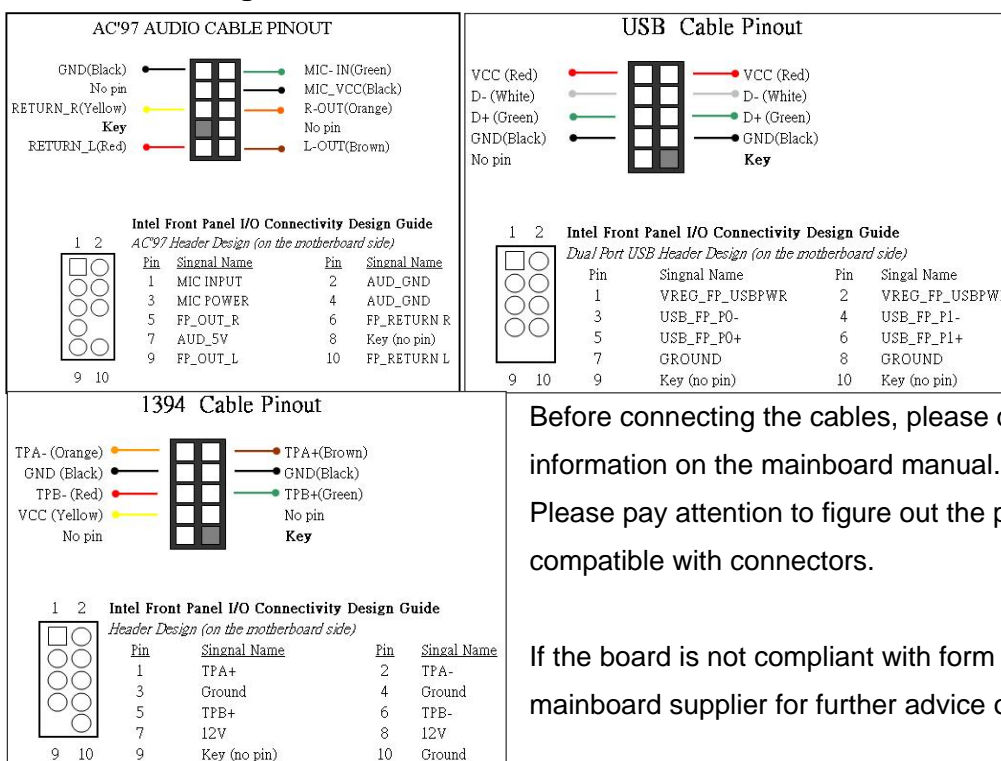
AC'97 AUDIO CABLE PINOUT

GND(Black)
No pin
RETURN_R(Yellow)
Key
RETURN_L(Red)

MIC- IN(Green)
MIC_VCC(Black)
R-OUT(Orange)
No pin
L-OUT(Brown)

Intel Front Panel I/O Connectivity Design Guide
AC'97 Header Design (on the motherboard side)

1 2

9 10

| Pin | Singnal Name | Pin | Singnal Name |
|---|---|---|---|
| 1 | MIC INPUT | 2 | AUD_GND |
| 3 | MIC POWER | 4 | AUD_GND |
| 5 | FP_OUT_R | 6 | FP_RETURN R |
| 7 | AUD_5V | 8 | Key (no pin) |
| 9 | FP_OUT_L | 10 | FP_RETURN L |

USB Cable Pinout

VCC (Red)
D- (White)
D+ (Green)
GND(Black)
No pin

VCC (Red)
D- (White)
D+ (Green)
GND(Black)
Key

Intel Front Panel I/O Connectivity Design Guide
Dual Port USB Header Design (on the motherboard side)

1 2

9 10

| Pin | Singnal Name | Pin | Singal Name |
|---|---|---|---|
| 1 | VREG_FP_USBPWR | 2 | VREG_FP_USBPW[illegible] |
| 3 | USB_FP_P0- | 4 | USB_FP_P1- |
| 5 | USB_FP_P0+ | 6 | USB_FP_P1+ |
| 7 | GROUND | 8 | GROUND |
| 9 | Key (no pin) | 10 | Key (no pin) |

1394 Cable Pinout

TPA- (Orange)
GND (Black)
TPB- (Red)
VCC (Yellow)
No pin

TPA+(Brown)
GND(Black)
TPB+(Green)
No pin
Key

Intel Front Panel I/O Connectivity Design Guide
Header Design (on the motherboard side)

1 2

9 10

| Pin | Singnal Name | Pin | Singal Name |
|---|---|---|---|
| 1 | TPA+ | 2 | TPA- |
| 3 | Ground | 4 | Ground |
| 5 | TPB+ | 6 | TPB- |
| 7 | 12V | 8 | 12V |
| 9 | Key (no pin) | 10 | Ground |

Before connecting the cables, please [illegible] information on the mainboard manual. Please pay attention to figure out the p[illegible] compatible with connectors.

If the board is not compliant with form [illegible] mainboard supplier for further advice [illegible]